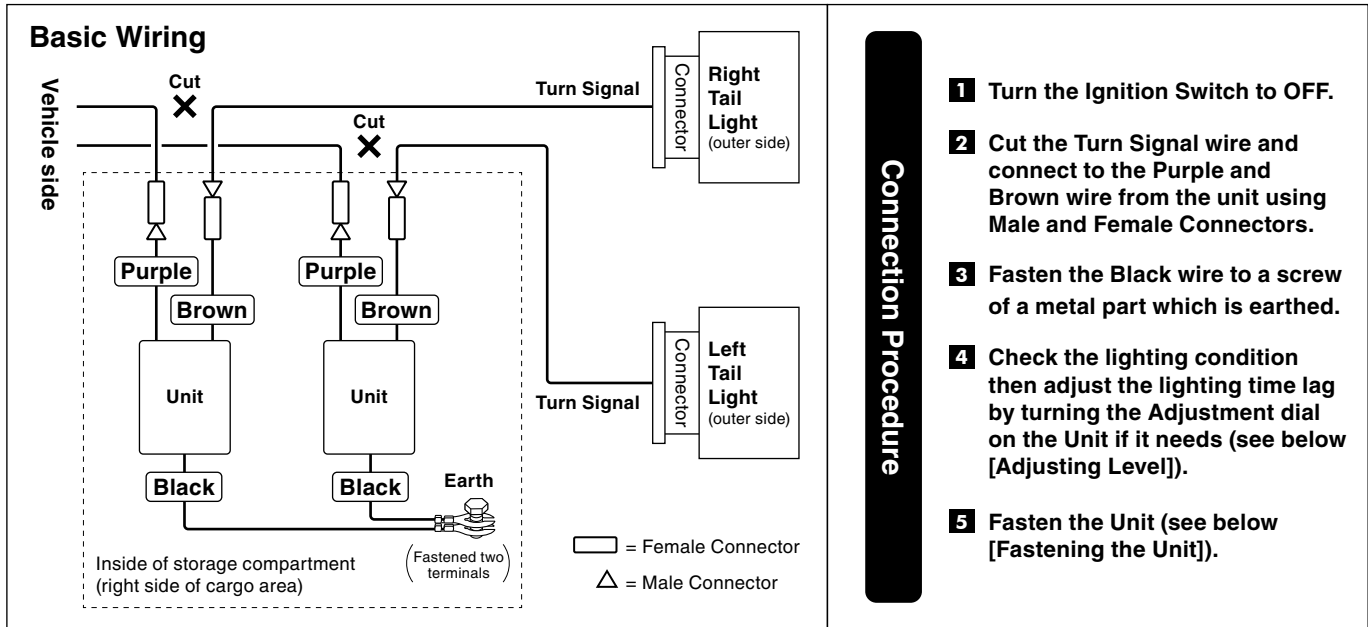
Basic Wiring

Vehicle side

Cut

Cut

Turn Signal

Connector

Right Tail Light (outer side)

Purple

Brown

Purple

Brown

Unit

Unit

Black

Black

Earth

Connector

Left Tail Light (outer side)

Turn Signal

Inside of storage compartment (right side of cargo area)

(Fastened two terminals)

= Female Connector

$\triangle$ = Male Connector

Connection Procedure

1 Turn the Ignition Switch to OFF.

2 Cut the Turn Signal wire and connect to the Purple and Brown wire from the unit using Male and Female Connectors.

3 Fasten the Black wire to a screw of a metal part which is earthed.

4 Check the lighting condition then adjust the lighting time lag by turning the Adjustment dial on the Unit if it needs (see below [Adjusting Level]).

5 Fasten the Unit (see below [Fastening the Unit]).